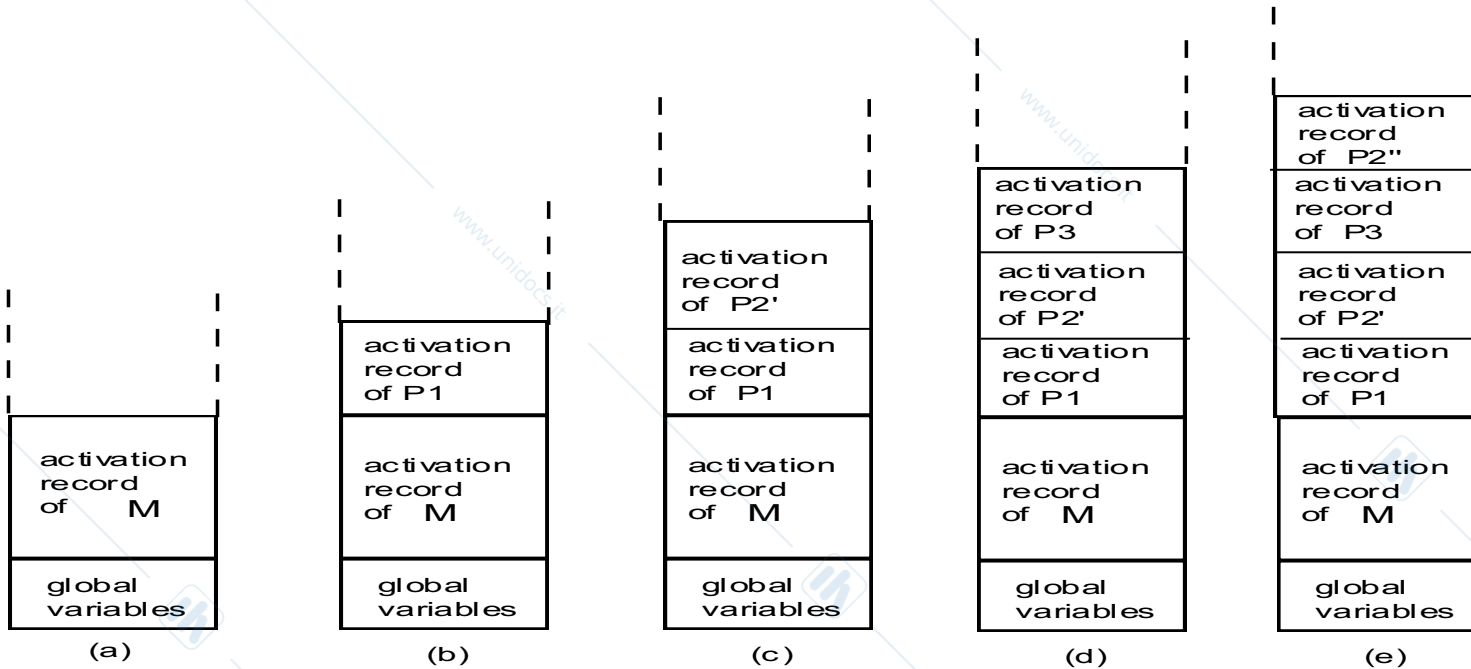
activation record of M

global variables

(a)

activation record of P1

activation record of M

global variables

(b)

activation record of P2'

activation record of P1

activation record of M

global variables

(c)

activation record of P3

activation record of P2'

activation record of P1

activation record of M

global variables

(d)

activation record of P2''

activation record of P3

activation record of P2'

activation record of P1

activation record of M

global variables

(e)

www.unidocs.it